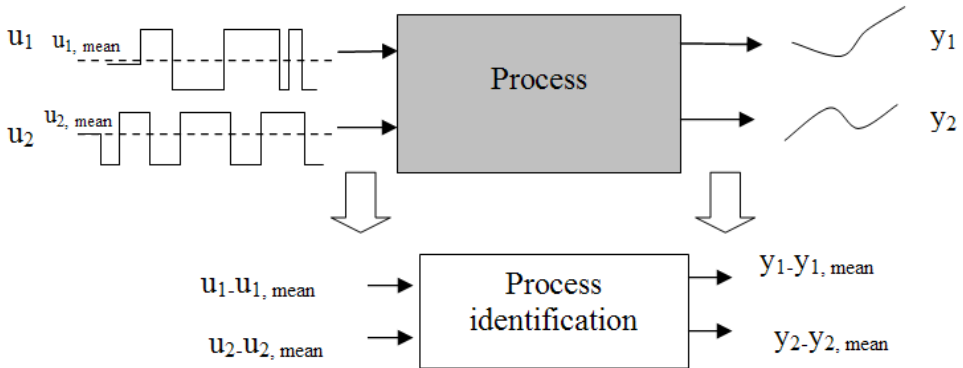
$u_1$ $u_{1,\text{ mean}}$

$u_2$ $u_{2,\text{ mean}}$

Process

$y_1$

$y_2$

$u_1$-$u_{1,\text{ mean}}$

$u_2$-$u_{2,\text{ mean}}$

Process identification

$y_1$-$y_{1,\text{ mean}}$

$y_2$-$y_{2,\text{ mean}}$